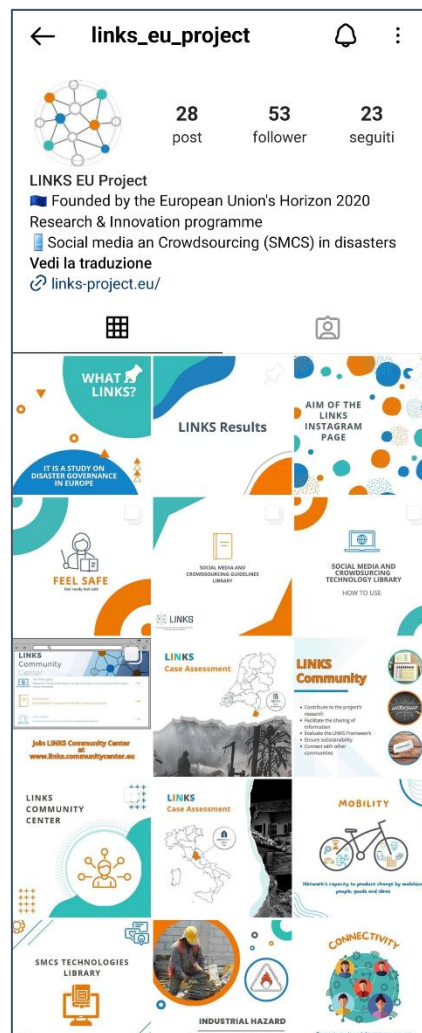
links_eu_project

28 post
53 follower
23 seguiti

LINKS EU Project
🇪🇺 Founded by the European Union's Horizon 2020 Research & Innovation programme
📱Social media an Crowdsourcing (SMCS) in disasters
Vedi la traduzione
links-project.eu/

WHAT LINKS?
IT IS A STUDY ON DISASTER GOVERNANCE IN EUROPE

LINKS Results

AIM OF THE LINKS INSTAGRAM PAGE

FEEL SAFE
Feel ready feel safe

SOCIAL MEDIA AND CROWDSOURCING GUIDELINES LIBRARY
LINKS

SOCIAL MEDIA AND CROWDSOURCING TECHNOLOGY LIBRARY
HOW TO USE

LINKS Community Center
Join LINKS Community Center at www.links.communitycenter.eu

LINKS Case Assessment

LINKS Community
Contribute to the project's research
Facilitate the sharing of information
Evaluate the LINKS Framework
Ensure sustainability
Connect with other communities
WORKSHOP

LINKS COMMUNITY CENTER

LINKS Case Assessment

MOBILITY
Network's capacity to produce change by mobilising people, goods and ideas

SMCS TECHNOLOGIES LIBRARY

INDUSTRIAL HAZARD

CONNECTIVITY